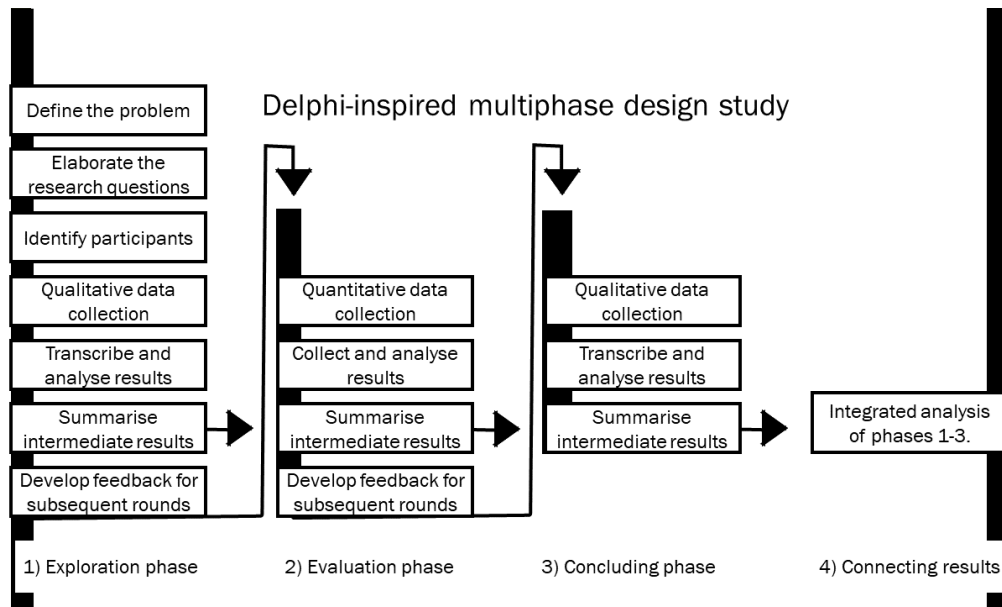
Delphi-inspired multiphase design study

Define the problem

Elaborate the research questions

Identify participants

Qualitative data collection

Transcribe and analyse results

Summarise intermediate results

Develop feedback for subsequent rounds

1) Exploration phase

Quantitative data collection

Collect and analyse results

Summarise intermediate results

Develop feedback for subsequent rounds

2) Evaluation phase

Qualitative data collection

Transcribe and analyse results

Summarise intermediate results

3) Concluding phase

Integrated analysis of phases 1-3.

4) Connecting results